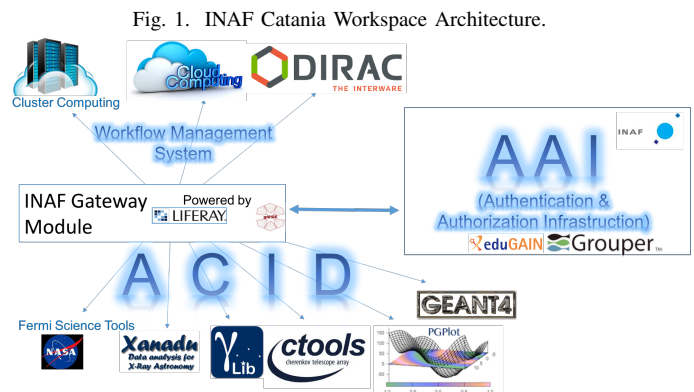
Fig. 1. INAF Catania Workspace Architecture.

Cluster Computing

Cloud Computing

DIRAC
THE INTERWARE

Workflow Management System

INAF

AAI
(Authentication & Authorization Infrastruction)

eduGAIN Grouper

INAF Gateway Module

Powered by LIFERAY

A C I D

GEANT4

Fermi Science Tools

NASA

Xanadu
Data analysis for X-Ray Astronomy

Lib

ctools
cherenkov telescope array

PGPlot